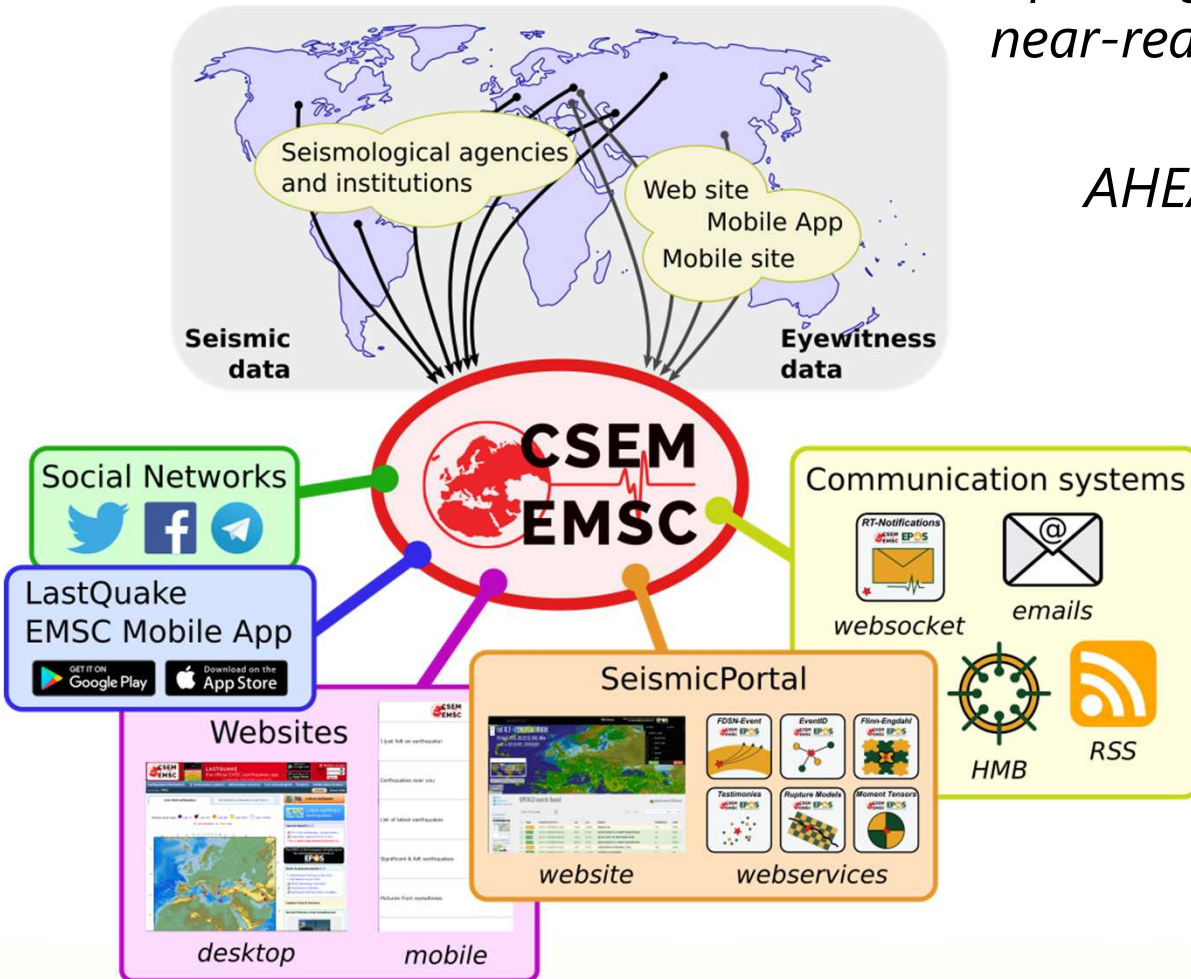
near-rea

AHE

Seismological agencies and institutions

Web site
Mobile App
Mobile site

Seismic data

Eyewitness data

CSEM
EMSC

Social Networks

LastQuake
EMSC Mobile App

GET IT ON Google Play

Download on the App Store

Communication systems

RT-Notifications

websocket

emails

HMB

RSS

SeismicPortal

FDSN-Event

EventID

Flinn-Engdahl

Testimonies

Rupture Models

Moment Tensors

website

webservices

Websites

CSEM EMSC

I just felt an earthquake!

Earthquakes near you

List of latest earthquakes

Significant & felt earthquakes

Pictures from eyewitness

desktop

mobile